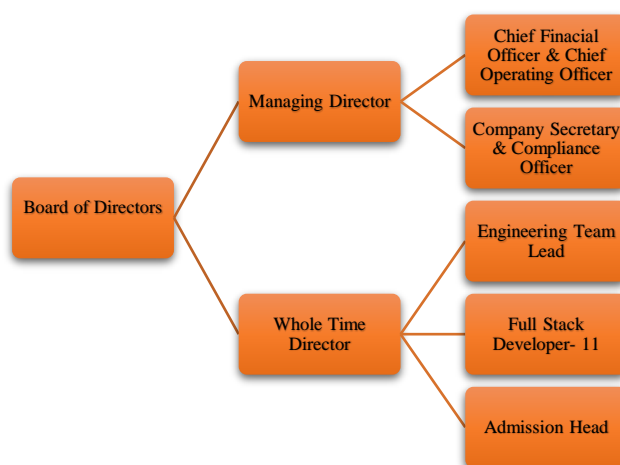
Board of Directors

Managing Director

Chief Finacial Officer & Chief Operating Officer

Company Secretary & Compliance Officer

Whole Time Director

Engineering Team Lead

Full Stack Developer- 11

Admission Head